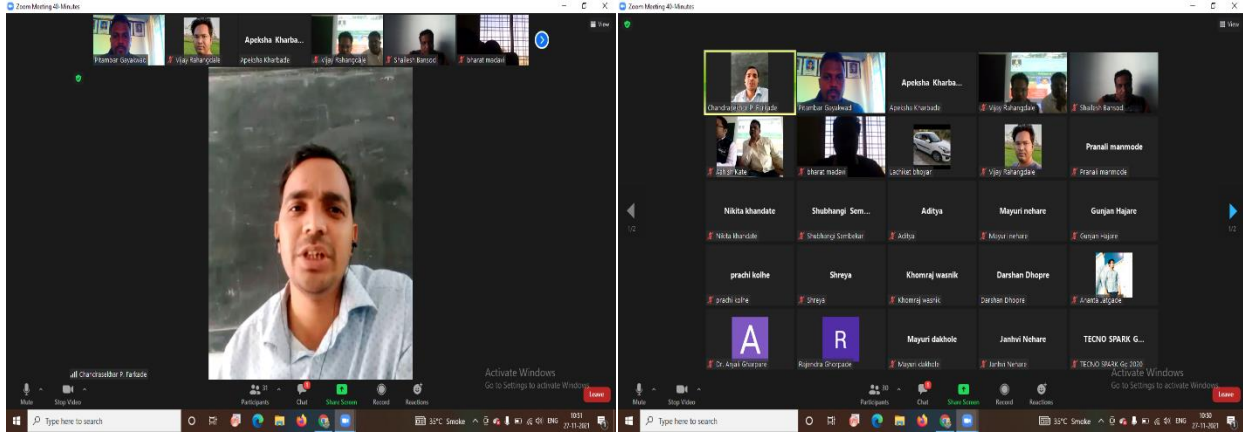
Zoom Meeting 40-Minutes

View

Pitambar Goyakwad

Vijay Rahangdale

Apeksha Kharba...

Apeksha Kharbade

Vijay Rahangdale

Shailesh Bansod

bharat madavi

Chandrashekhar P. Farkade

Activate Windows
Go to Settings to activate Windows.

Mute

Stop Video

Participants 31

Chat

Share Screen

Record

Reactions

Leave

Type here to search

32°C Smoke

ENG

10:51
27-11-2021

Zoom Meeting 40-Minutes

View

Chandrashekhar P. Farkade

Pitambar Goyakwad

Apeksha Kharba...

Apeksha Kharbade

Vijay Rahangdale

Shailesh Bansod

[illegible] Kate

bharat madavi

Lachiket bhoyar

Vijay Rahangdale

Pranali manmode

Pranali manmode

1/2

1/2

Nikita khandate

Nikita khandate

Shubhangi Sem...

Shubhangi Sembekar

Aditya

Aditya

Mayuri nehare

Mayuri nehare

Gunjan Hajare

Gunjan Hajare

prachi kolhe

prachi kolhe

Shreya

Shreya

Khomraj wasnik

Khomraj wasnik

Darshan Dhopre

Darshan Dhopre

Ananta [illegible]

A

Dr. Anjali Gharpure

R

Rajendra Ghorpade

Mayuri dakhole

Mayuri dakhole

Janhvi Nehare

Janhvi Nehare

TECNO SPARK G...

TECNO SPARK Go 2020

Activate Windows
Go to Settings to activate Windows.

Mute

Stop Video

Participants 30

Chat

Share Screen

Record

Reactions

Leave

Type here to search

33°C Smoke

ENG

10:50
27-11-2021